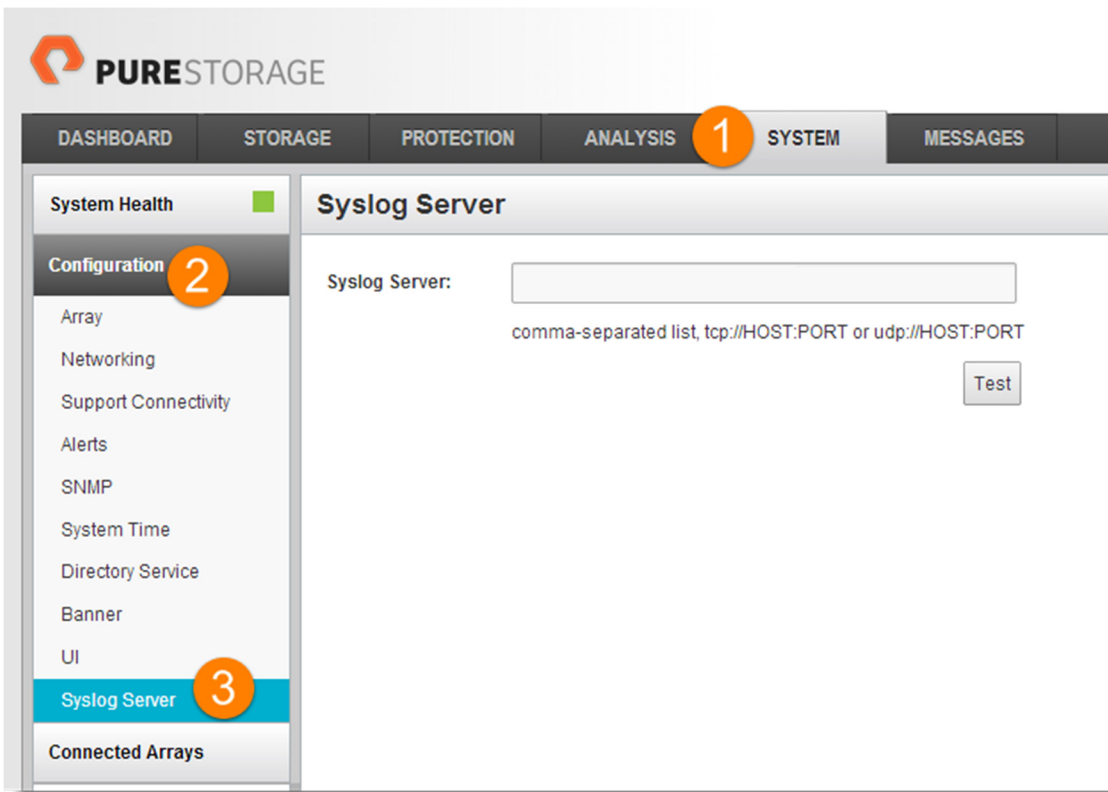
PURESTORAGE

DASHBOARD STORAGE PROTECTION ANALYSIS 1 SYSTEM MESSAGES

System Health

Configuration 2

Array

Networking

Support Connectivity

Alerts

SNMP

System Time

Directory Service

Banner

UI

Syslog Server 3

Connected Arrays

Syslog Server

Syslog Server:

comma-separated list, tcp://HOST:PORT or udp://HOST:PORT

Test